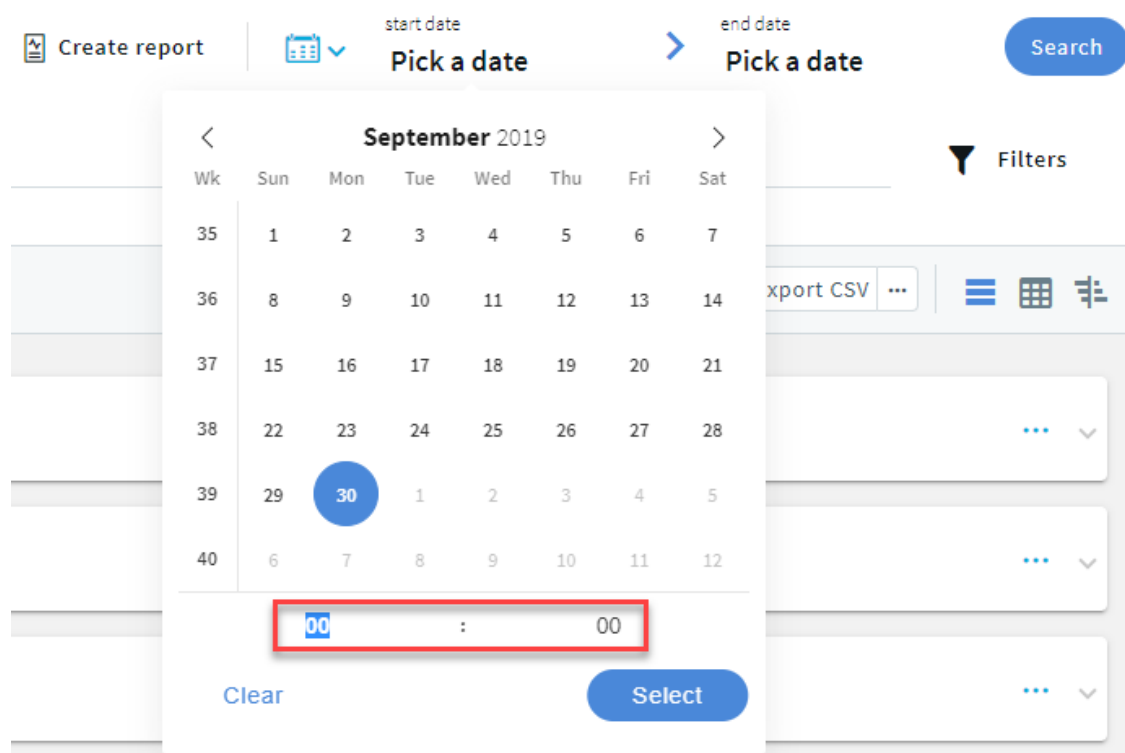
Create report

start date
Pick a date

end date
Pick a date

Search

Filters

xport CSV ···

September 2019

| Wk | Sun | Mon | Tue | Wed | Thu | Fri | Sat |
|---|---|---|---|---|---|---|---|
| 35 | 1 | 2 | 3 | 4 | 5 | 6 | 7 |
| 36 | 8 | 9 | 10 | 11 | 12 | 13 | 14 |
| 37 | 15 | 16 | 17 | 18 | 19 | 20 | 21 |
| 38 | 22 | 23 | 24 | 25 | 26 | 27 | 28 |
| 39 | 29 | 30 | 1 | 2 | 3 | 4 | 5 |
| 40 | 6 | 7 | 8 | 9 | 10 | 11 | 12 |

00 : 00

Clear

Select

···

···

···